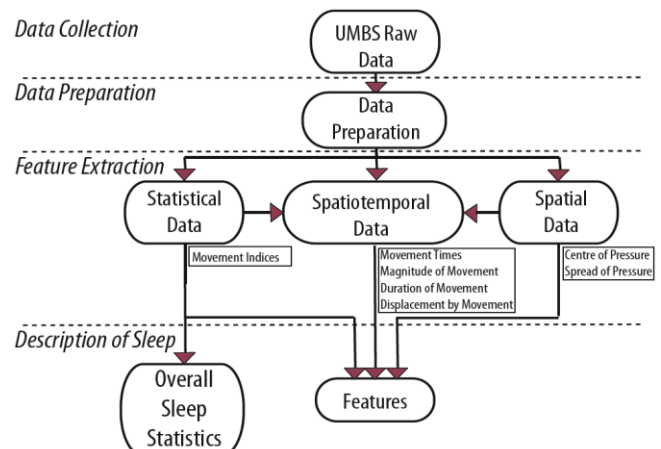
Data Collection

UMBS Raw Data

Data Preparation

Data Preparation

Feature Extraction

Statistical Data

Spatiotemporal Data

Spatial Data

Movement Indices

Movement Times
Magnitude of Movement
Duration of Movement
Displacement by Movement

Centre of Pressure
Spread of Pressure

Description of Sleep

Overall Sleep Statistics

Features